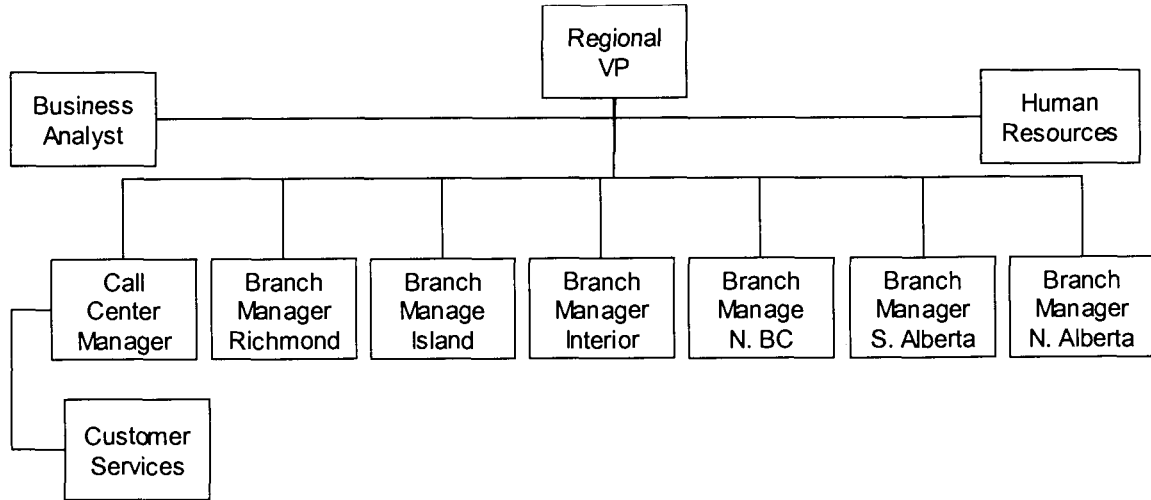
Regional VP

Business Analyst

Human Resources

Call Center Manager

Branch Manager Richmond

Branch Manage Island

Branch Manager Interior

Branch Manage N. BC

Branch Manager S. Alberta

Branch Manager N. Alberta

Customer Services